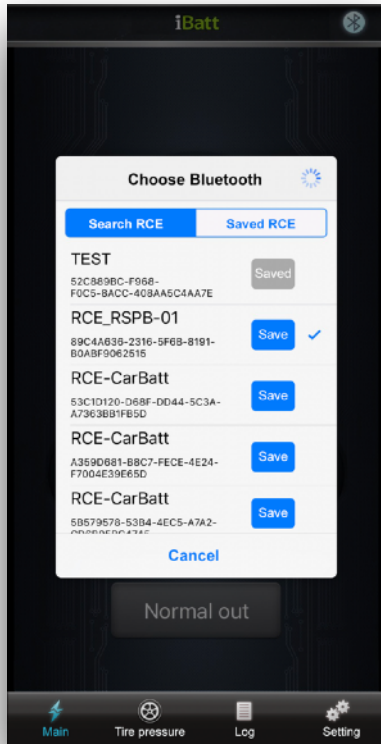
iBatt

Choose Bluetooth

Search RCE

Saved RCE

TEST
52C889BC-F968-F0C5-8ACC-408AA5C4AA7E
Saved

RCE_RSPB-01
89C4A636-2316-5F6B-8191-B0ABF9062515
Save

RCE-CarBatt
53C1D120-D68F-DD44-5C3A-A7363BB1FB5D
Save

RCE-CarBatt
A359D681-B8C7-FECE-4E24-F7004E39E65D
Save

RCE-CarBatt
5B579578-53B4-4EC5-A7A2-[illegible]
Save

Cancel

Normal out

Main

Tire pressure

Log

Setting